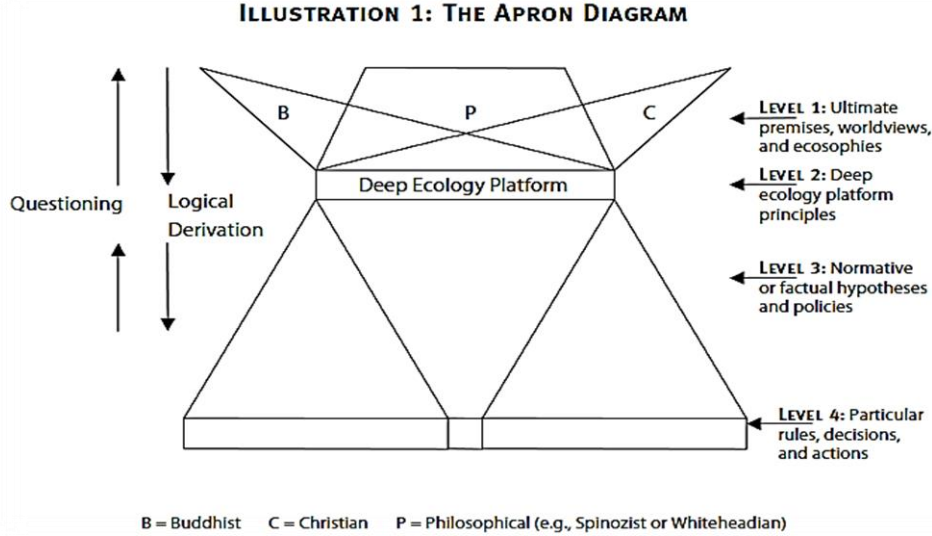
ILLUSTRATION 1: THE APRON DIAGRAM

B

P

C

LEVEL 1: Ultimate premises, worldviews, and ecosophies

Deep Ecology Platform

LEVEL 2: Deep ecology platform principles

Questioning

Logical Derivation

LEVEL 3: Normative or factual hypotheses and policies

LEVEL 4: Particular rules, decisions, and actions

B = Buddhist C = Christian P = Philosophical (e.g., Spinozist or Whiteheadian)